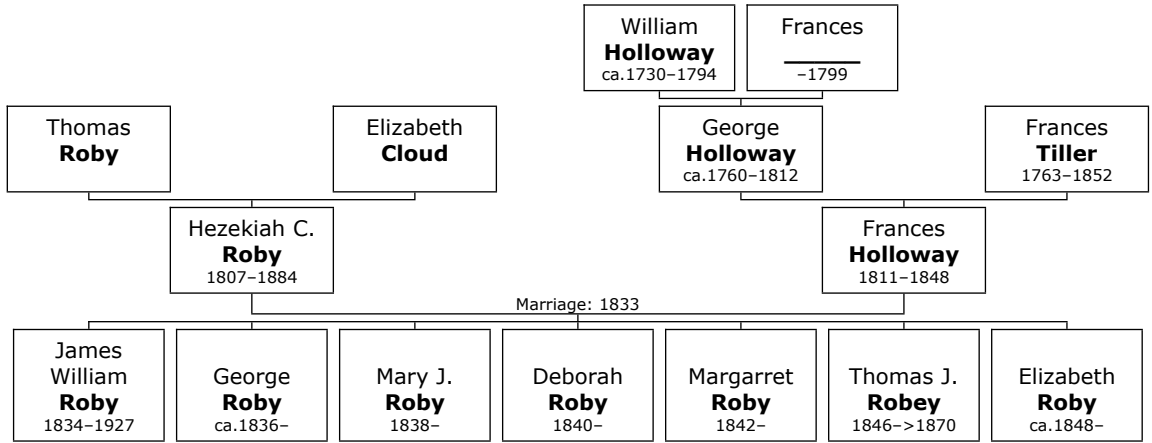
William
**Holloway**
ca.1730–1794

Frances
______
–1799

Thomas
**Roby**

Elizabeth
**Cloud**

George
**Holloway**
ca.1760–1812

Frances
**Tiller**
1763–1852

Hezekiah C.
**Roby**
1807–1884

Frances
**Holloway**
1811–1848

Marriage: 1833

James William
**Roby**
1834–1927

George
**Roby**
ca.1836–

Mary J.
**Roby**
1838–

Deborah
**Roby**
1840–

Margarret
**Roby**
1842–

Thomas J.
**Robey**
1846–>1870

Elizabeth
**Roby**
ca.1848–